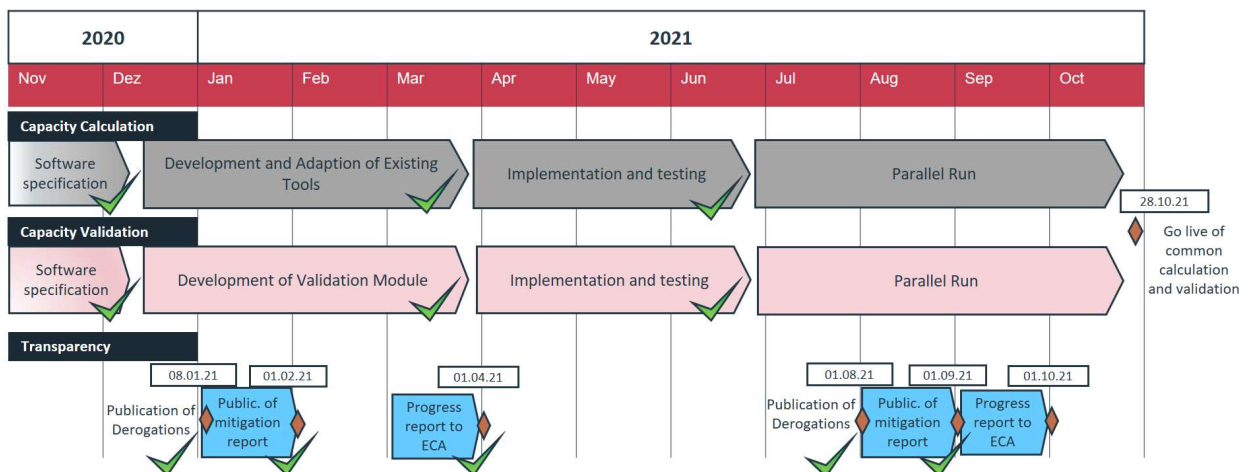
| 2020 | | 2021 | | | | | | | | | |
|---|---|---|---|---|---|---|---|---|---|---|---|
| Nov | Dez | Jan | Feb | Mar | Apr | May | Jun | Jul | Aug | Sep | Oct |

Capacity Calculation

Software specification

Development and Adaption of Existing Tools

Implementation and testing

Parallel Run

28.10.21

Go live of common calculation and validation

Capacity Validation

Software specification

Development of Validation Module

Implementation and testing

Parallel Run

Transparency

08.01.21

01.02.21

01.04.21

01.08.21

01.09.21

01.10.21

Publication of Derogations

Public. of mitigation report

Progress report to ECA

Publication of Derogations

Public. of mitigation report

Progress report to ECA